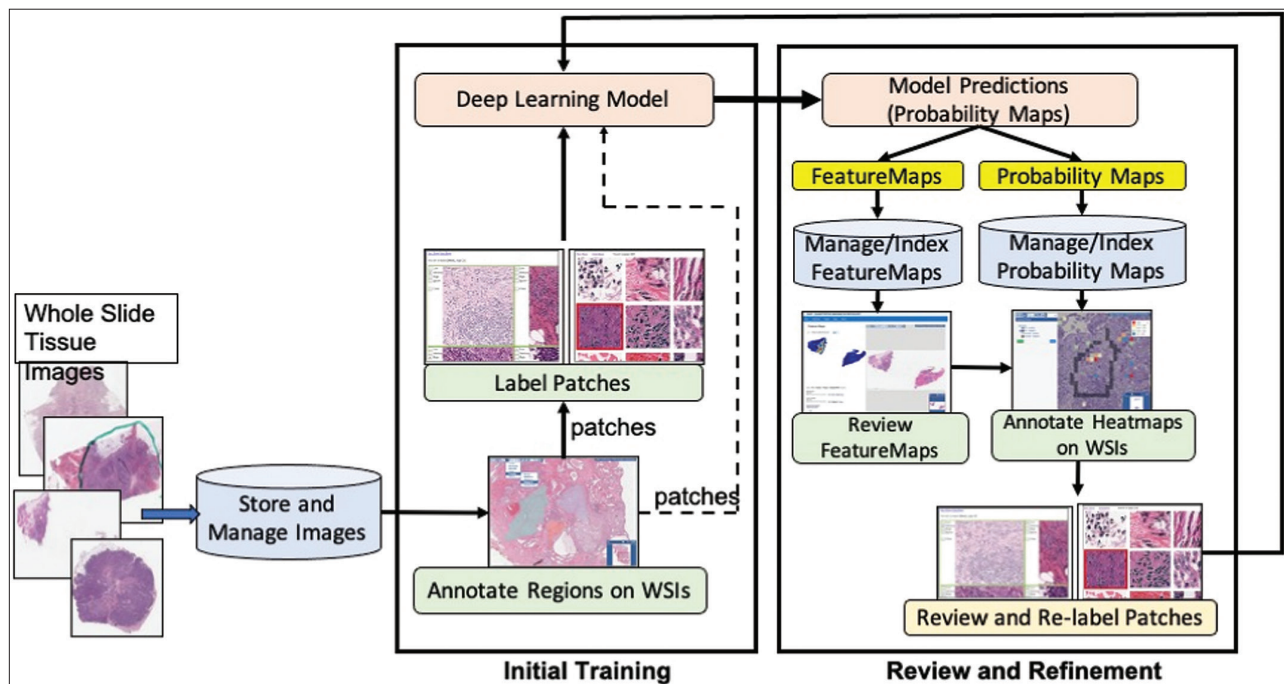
Whole Slide Tissue Images

Store and Manage Images

Deep Learning Model

Label Patches

patches

patches

Annotate Regions on WSIs

Initial Training

Model Predictions (Probability Maps)

FeatureMaps

Probability Maps

Manage/Index FeatureMaps

Manage/Index Probability Maps

Review FeatureMaps

Annotate Heatmaps on WSIs

Review and Re-label Patches

Review and Refinement